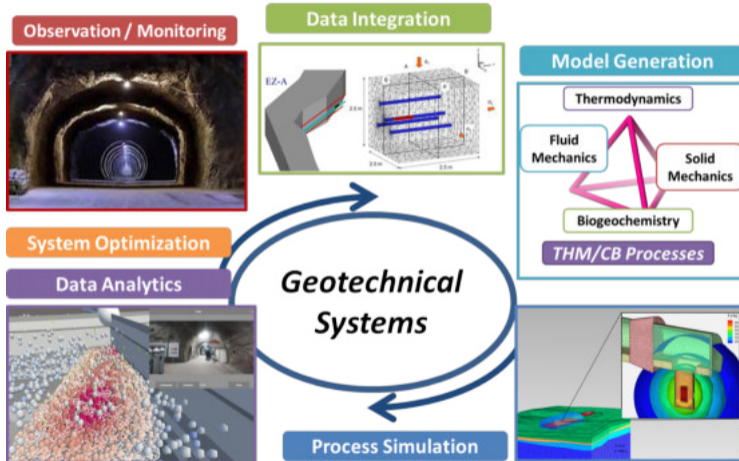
Observation / Monitoring

Data Integration

EZ-A

Model Generation

Thermodynamics

Fluid Mechanics

Solid Mechanics

Biogeochemistry

THM/CB Processes

System Optimization

Data Analytics

Geotechnical Systems

Process Simulation